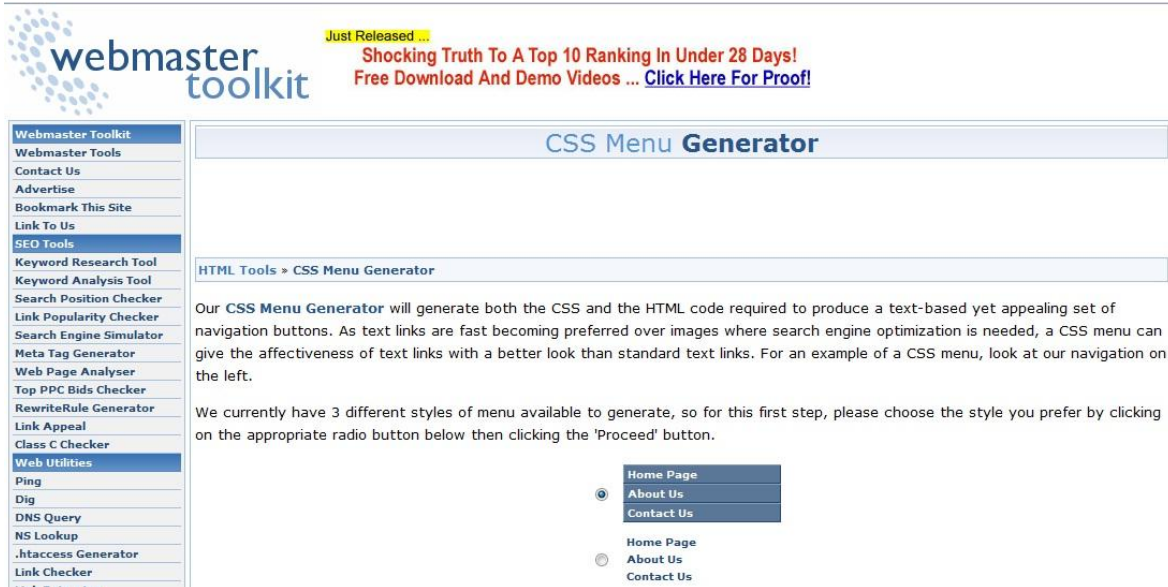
webmaster toolkit

Just Released ...
Shocking Truth To A Top 10 Ranking In Under 28 Days!
Free Download And Demo Videos ... Click Here For Proof!

Webmaster Toolkit
Webmaster Tools
Contact Us
Advertise
Bookmark This Site
Link To Us
SEO Tools
Keyword Research Tool
Keyword Analysis Tool
Search Position Checker
Link Popularity Checker
Search Engine Simulator
Meta Tag Generator
Web Page Analyser
Top PPC Bids Checker
RewriteRule Generator
Link Appeal
Class C Checker
Web Utilities
Ping
Dig
DNS Query
NS Lookup
.htaccess Generator
Link Checker

CSS Menu Generator

HTML Tools » CSS Menu Generator

Our CSS Menu Generator will generate both the CSS and the HTML code required to produce a text-based yet appealing set of navigation buttons. As text links are fast becoming preferred over images where search engine optimization is needed, a CSS menu can give the affectiveness of text links with a better look than standard text links. For an example of a CSS menu, look at our navigation on the left.

We currently have 3 different styles of menu available to generate, so for this first step, please choose the style you prefer by clicking on the appropriate radio button below then clicking the 'Proceed' button.

Home Page
About Us
Contact Us

Home Page
About Us
Contact Us